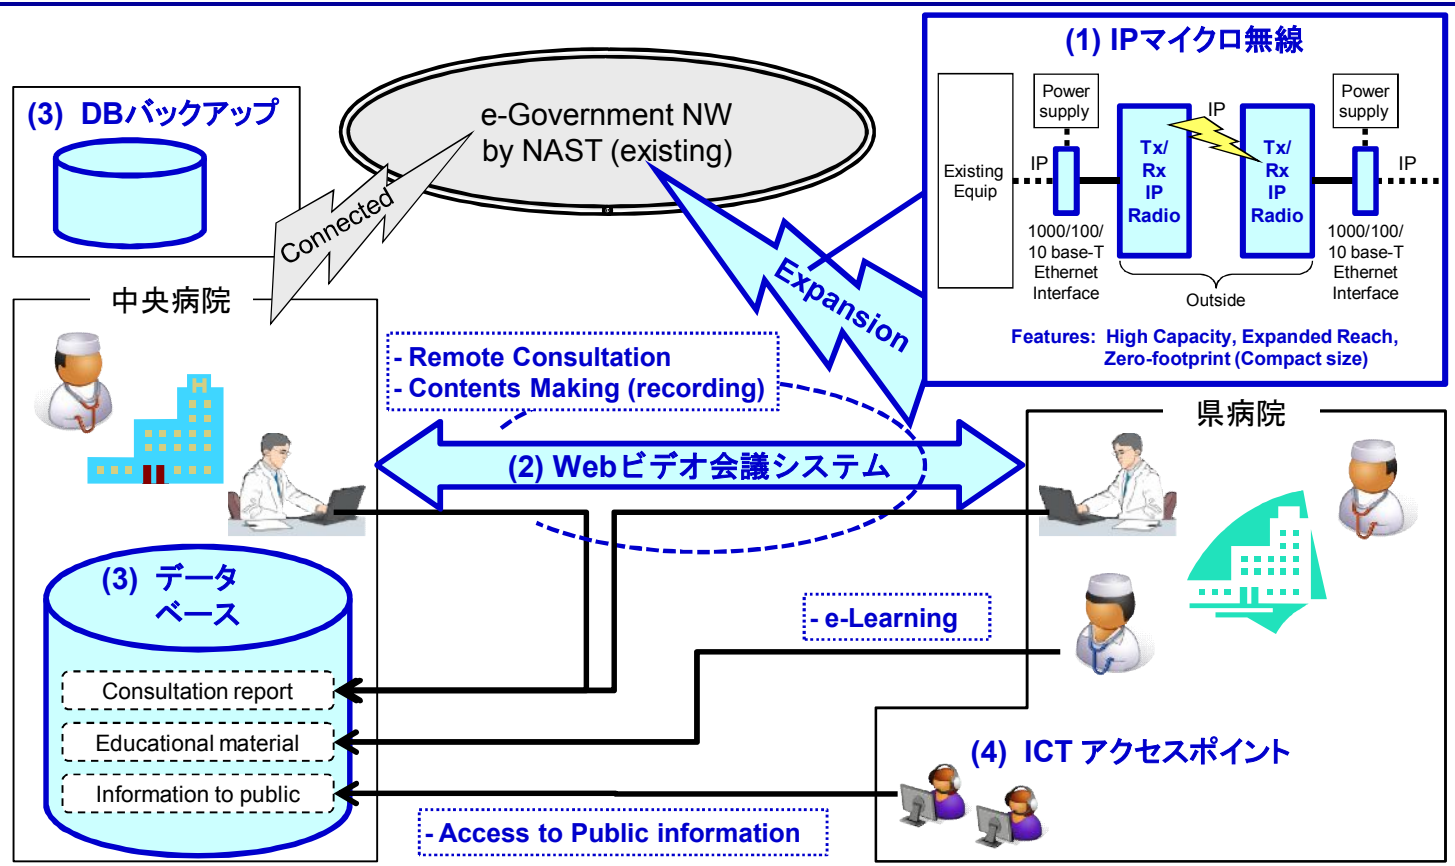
(3) DBバックアップ

e-Government NW by NAST (existing)

Connected

Expansion

(1) IPマイクロ無線

Power supply

Power supply

IP

Existing Equip

IP

Tx/ Rx IP Radio

Tx/ Rx IP Radio

IP

1000/100/ 10 base-T Ethernet Interface

Outside

1000/100/ 10 base-T Ethernet Interface

Features: High Capacity, Expanded Reach, Zero-footprint (Compact size)

中央病院

- Remote Consultation
- Contents Making (recording)

(2) Webビデオ会議システム

県病院

(3) データベース

- e-Learning

Consultation report

Educational material

Information to public

(4) ICT アクセスポイント

- Access to Public information